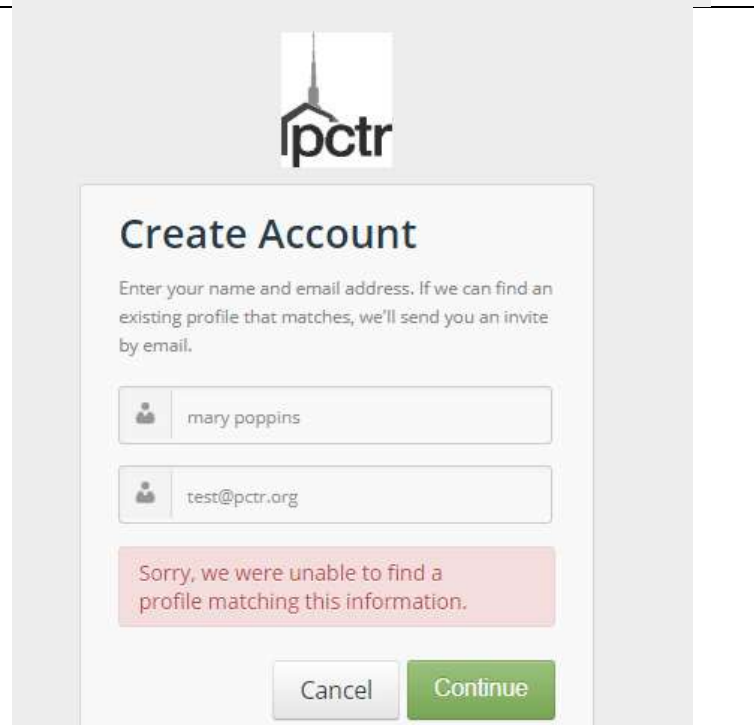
pctr

Create Account

Enter your name and email address. If we can find an existing profile that matches, we'll send you an invite by email.

mary poppins

test@pctr.org

Sorry, we were unable to find a profile matching this information.

Cancel

Continue